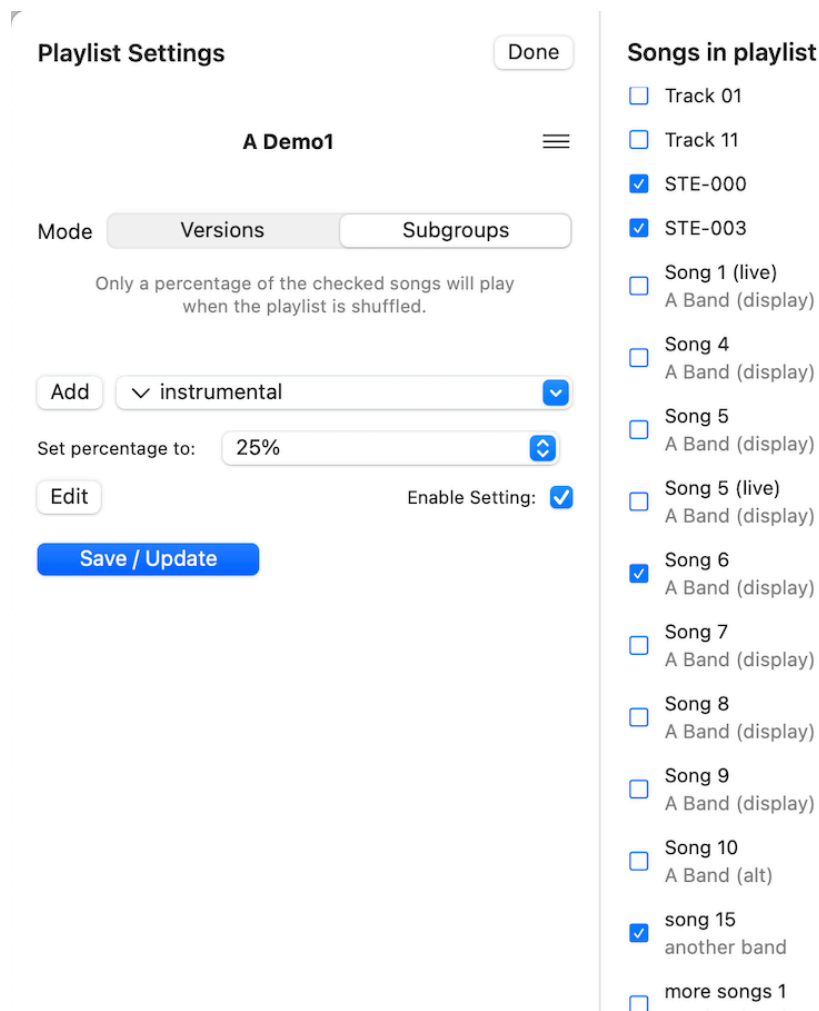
Playlist Settings

Done

A Demo1

Mode Versions Subgroups

Only a percentage of the checked songs will play when the playlist is shuffled.

Add instrumental

Set percentage to: 25%

Edit

Enable Setting:

Save / Update

Songs in playlist

Track 01

Track 11

STE-000

STE-003

Song 1 (live)
A Band (display)

Song 4
A Band (display)

Song 5
A Band (display)

Song 5 (live)
A Band (display)

Song 6
A Band (display)

Song 7
A Band (display)

Song 8
A Band (display)

Song 9
A Band (display)

Song 10
A Band (alt)

song 15
another band

more songs 1